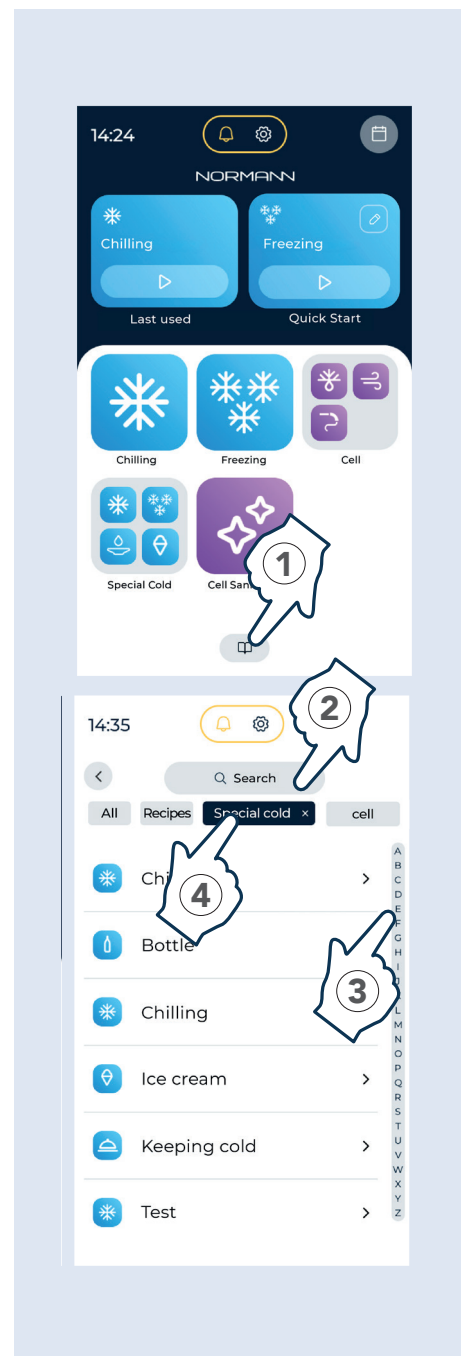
14:24

NORMANN

Chilling

Freezing

Last used

Quick Start

Chilling

Freezing

Cell

Special Cold

Cell San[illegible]

1

2

14:35

Search

All

Recipes

Special cold ×

cell

Chi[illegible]

4

Bottle

Chilling

Ice cream

Keeping cold

Test

3

A B C D E F G H I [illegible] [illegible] L M N O P Q R S T U V W X Y Z